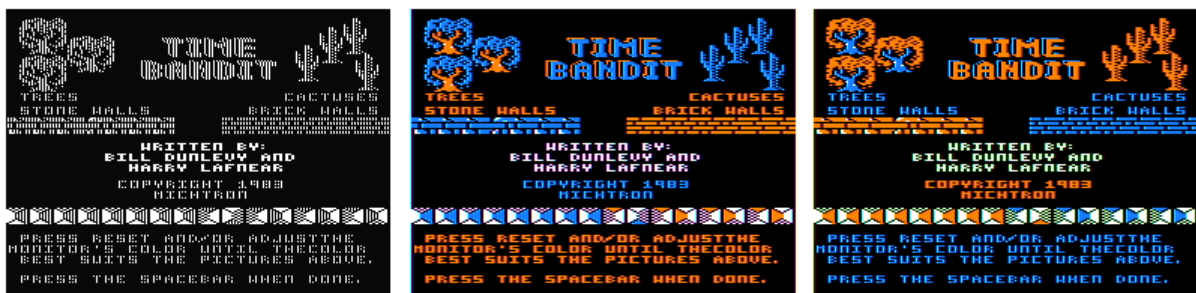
TIME BANDIT
TREES
CACTUSES
STONE WALLS
BRICK WALLS
WRITTEN BY:
BILL DUNLEVY AND
HARRY LAFNEAR
COPYRIGHT 1983
MICHTRON
PRESS RESET AND/OR ADJUSTTHE MONITOR'S COLOR UNTIL THECOLOR BEST SUITS THE PICTURES ABOVE.

PRESS THE SPACEBAR WHEN DONE.

TIME BANDIT
TREES
CACTUSES
STONE WALLS
BRICK WALLS
WRITTEN BY:
BILL DUNLEVY AND
HARRY LAFNEAR
COPYRIGHT 1983
MICHTRON
PRESS RESET AND/OR ADJUSTTHE MONITOR'S COLOR UNTIL THECOLOR BEST SUITS THE PICTURES ABOVE.

PRESS THE SPACEBAR WHEN DONE.

TIME BANDIT
TREES
CACTUSES
STONE WALLS
BRICK WALLS
WRITTEN BY:
BILL DUNLEVY AND
HARRY LAFNEAR
COPYRIGHT 1983
MICHTRON
PRESS RESET AND/OR ADJUSTTHE MONITOR'S COLOR UNTIL THECOLOR BEST SUITS THE PICTURES ABOVE.

PRESS THE SPACEBAR WHEN DONE.